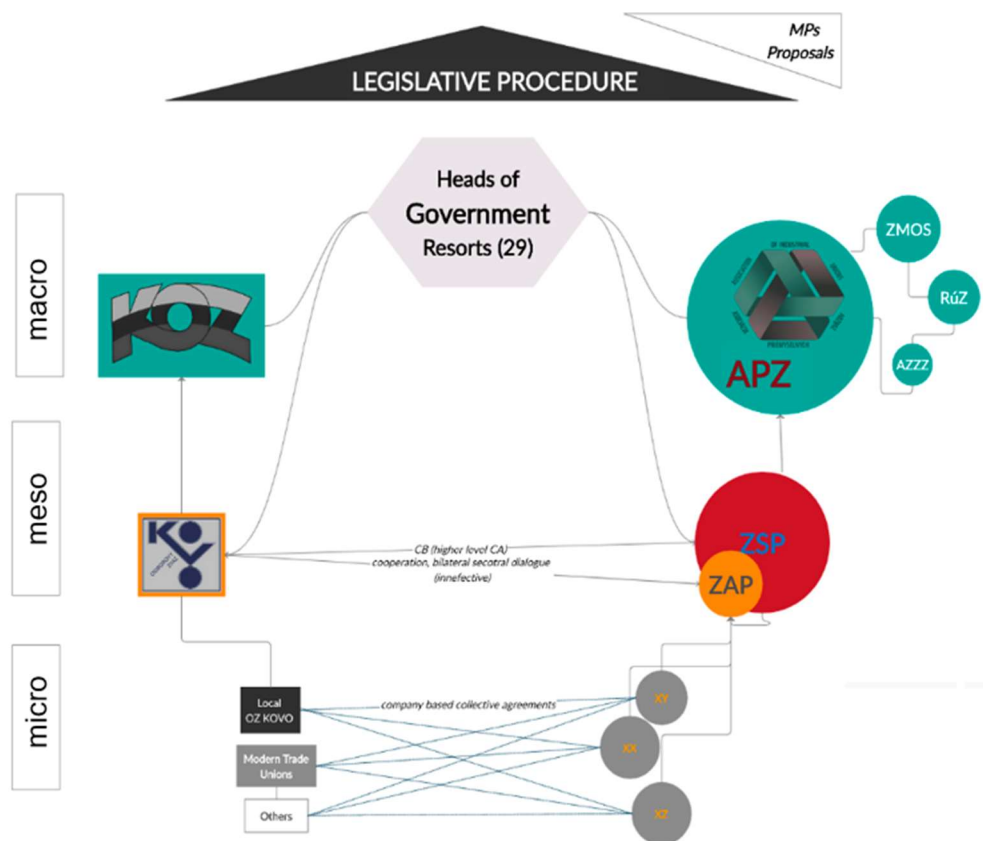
MPs Proposals

LEGISLATIVE PROCEDURE

Heads of Government Resorts (29)

macro

KOZ

APZ

ZMOS

RúZ

AZZZ

meso

KOVO

CB (higher level CA)
cooperation, bilateral secotral dialogue
(innefective)

ZSP

ZAP

micro

Local OZ KOVO

Modern Trade Unions

Others

company based collective agreements

XY

XX

XZ